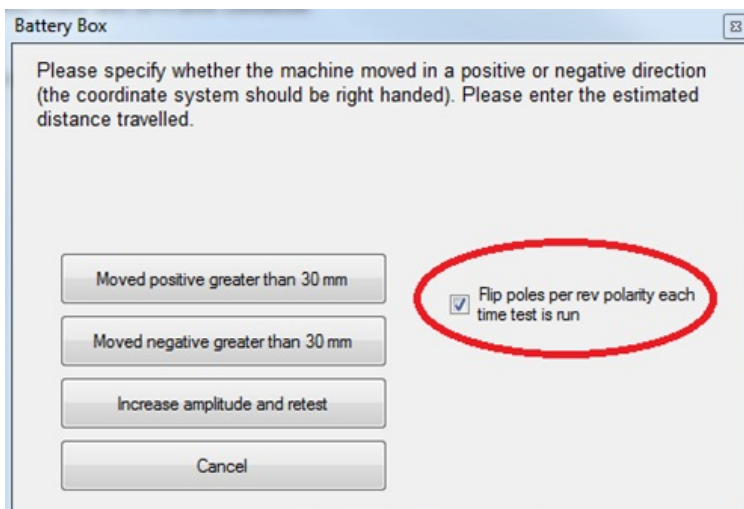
Battery Box

Please specify whether the machine moved in a positive or negative direction (the coordinate system should be right handed). Please enter the estimated distance travelled.

Moved positive greater than 30 mm

Moved negative greater than 30 mm

Increase amplitude and retest

Cancel

Flip poles per rev polarity each time test is run